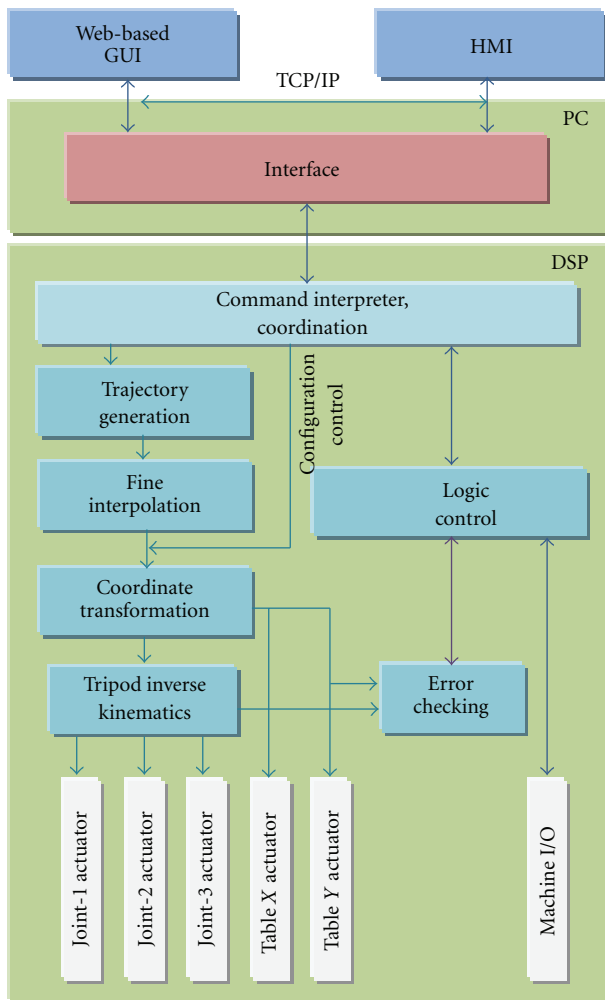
Web-based GUI

HMI

TCP/IP

PC

Interface

DSP

Command interpreter, coordination

Trajectory generation

Configuration control

Fine interpolation

Logic control

Coordinate transformation

Tripod inverse kinematics

Error checking

Joint-1 actuator

Joint-2 actuator

Joint-3 actuator

Table $X$ actuator

Table $Y$ actuator

Machine I/O